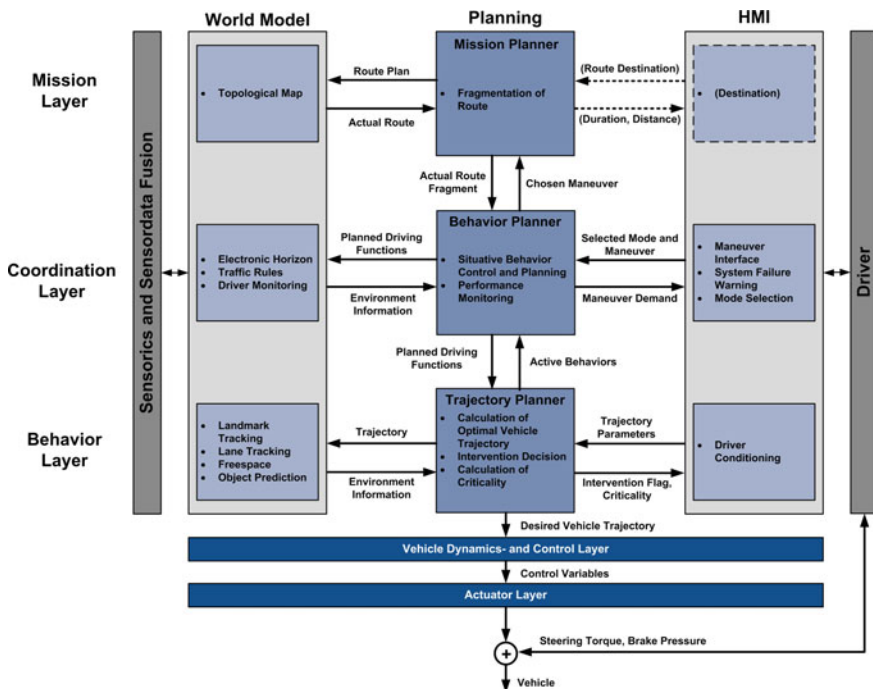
World Model

Planning

HMI

Mission Layer

Coordination Layer

Behavior Layer

Sensorics and Sensordata Fusion

Driver

• Topological Map

Route Plan

Actual Route

Mission Planner

• Fragmentation of Route

(Route Destination)

(Duration, Distance)

• (Destination)

Actual Route Fragment

Chosen Maneuver

• Electronic Horizon
• Traffic Rules
• Driver Monitoring

Planned Driving Functions

Environment Information

Behavior Planner

• Situative Behavior Control and Planning
• Performance Monitoring

Selected Mode and Maneuver

Maneuver Demand

• Maneuver Interface
• System Failure Warning
• Mode Selection

Planned Driving Functions

Active Behaviors

• Landmark Tracking
• Lane Tracking
• Freespace
• Object Prediction

Trajectory

Environment Information

Trajectory Planner

• Calculation of Optimal Vehicle Trajectory
• Intervention Decision
• Calculation of Criticality

Trajectory Parameters

Intervention Flag, Criticality

• Driver Conditioning

Desired Vehicle Trajectory

Vehicle Dynamics- and Control Layer

Control Variables

Actuator Layer

Steering Torque, Brake Pressure

+

Vehicle